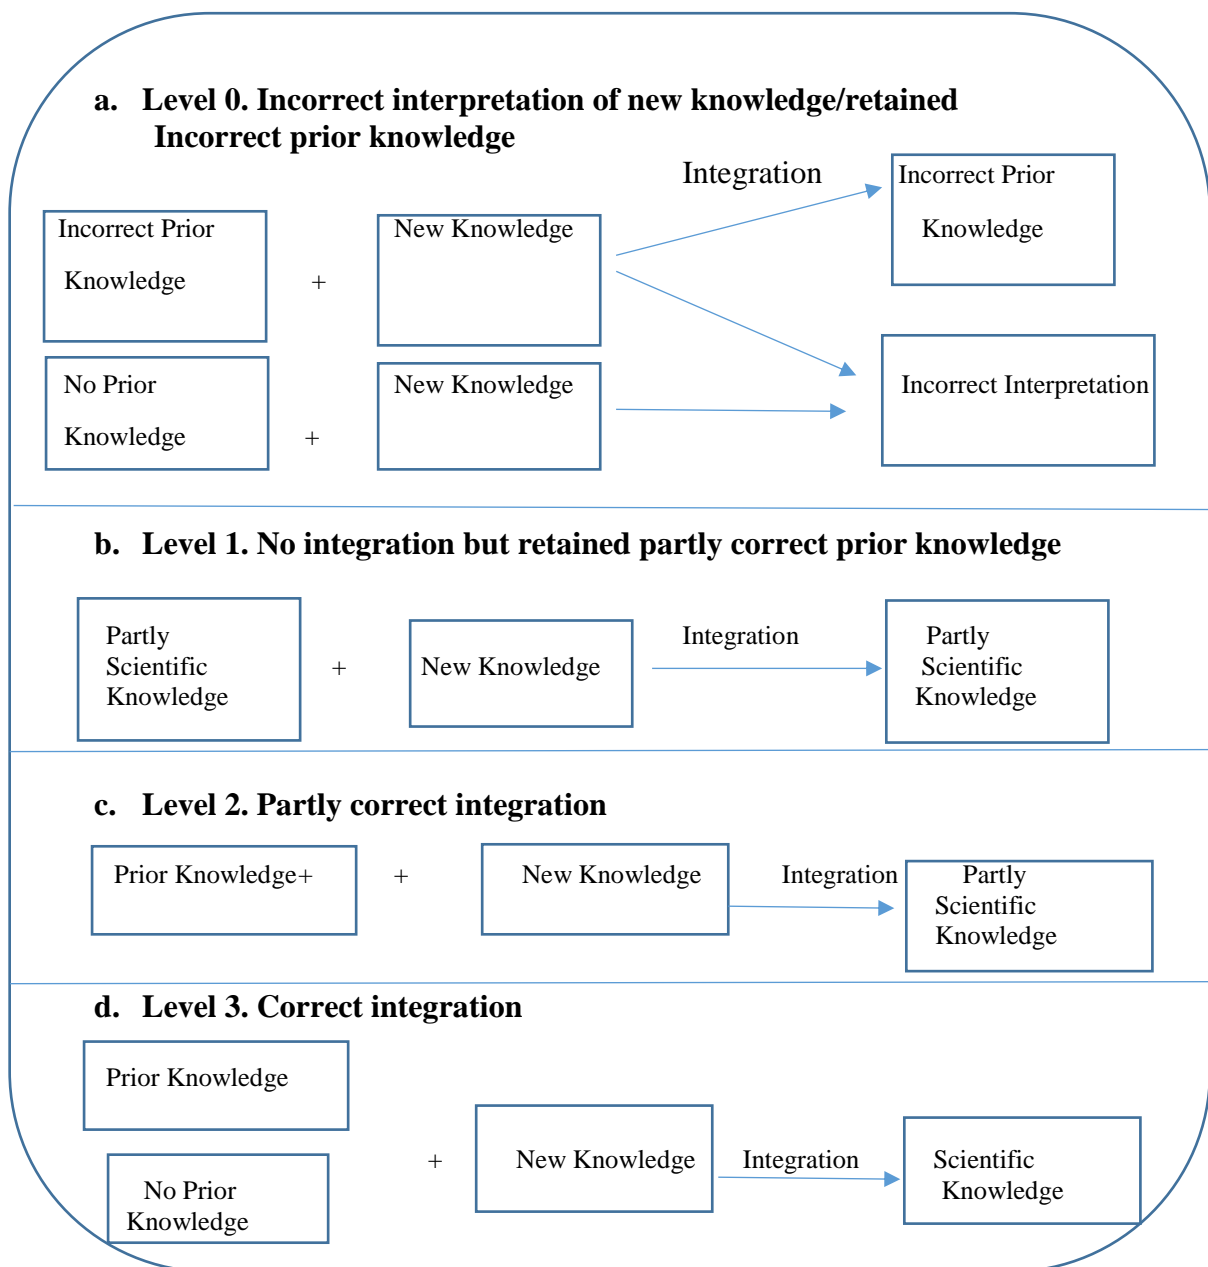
a. Level 0. Incorrect interpretation of new knowledge/retained Incorrect prior knowledge

Integration

Incorrect Prior Knowledge

Incorrect Prior Knowledge

+

New Knowledge

No Prior Knowledge

+

New Knowledge

Incorrect Interpretation

b. Level 1. No integration but retained partly correct prior knowledge

Partly Scientific Knowledge

+

New Knowledge

Integration

Partly Scientific Knowledge

c. Level 2. Partly correct integration

Prior Knowledge+

+

New Knowledge

Integration

Partly Scientific Knowledge

d. Level 3. Correct integration

Prior Knowledge

No Prior Knowledge

+

New Knowledge

Integration

Scientific Knowledge